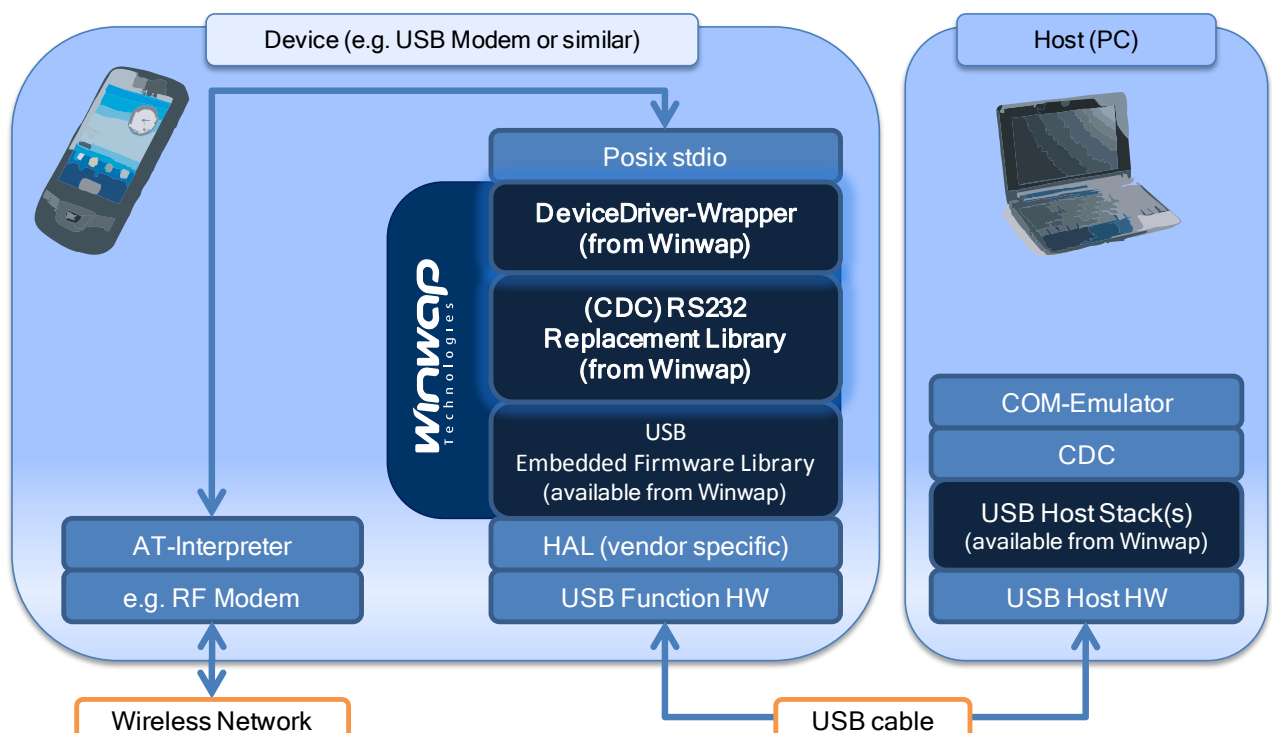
Device (e.g. USB Modem or similar)

Posix stdio

DeviceDriver-Wrapper (from Winwap)

(CDC) RS232 Replacement Library (from Winwap)

USB Embedded Firmware Library (available from Winwap)

Winwap Technologies

HAL (vendor specific)

USB Function HW

AT-Interpreter

e.g. RF Modem

Host (PC)

COM-Emulator

CDC

USB Host Stack(s) (available from Winwap)

USB Host HW

Wireless Network

USB cable